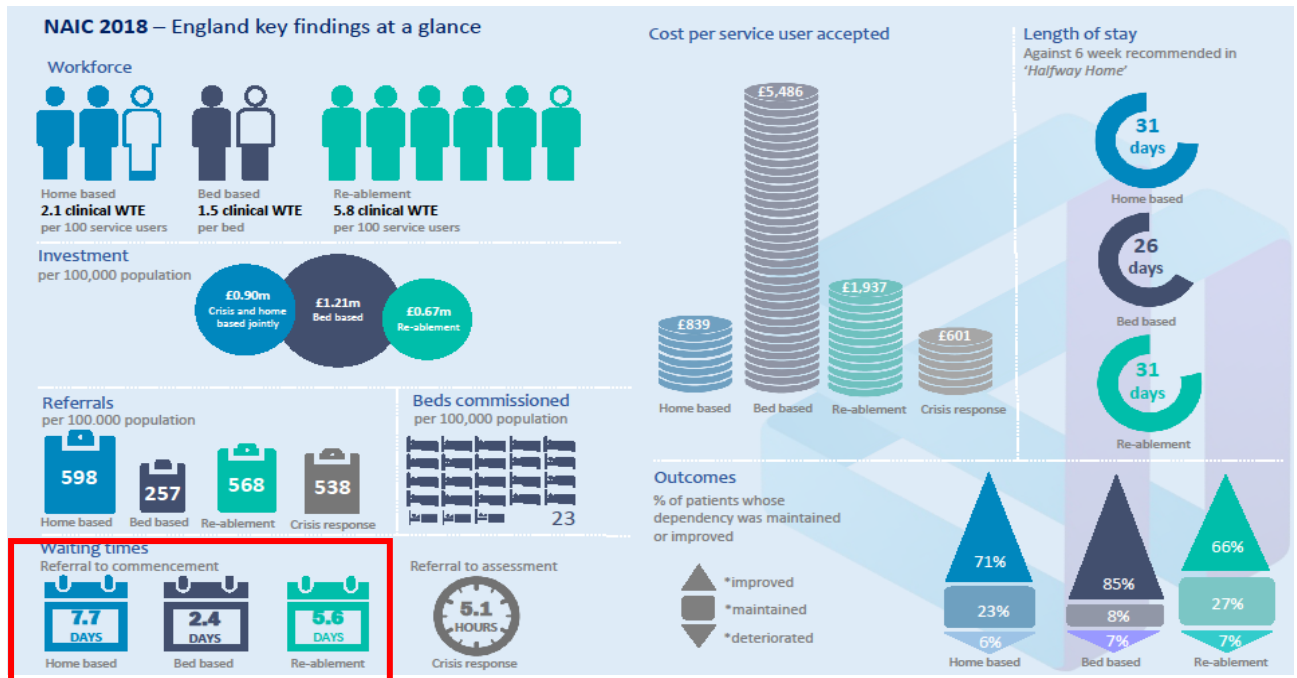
NAIC 2018 – England key findings at a glance

Workforce

Home based
2.1 clinical WTE
per 100 service users

Bed based
1.5 clinical WTE
per bed

Re-ablement
5.8 clinical WTE
per 100 service users

Investment
per 100,000 population

£0.90m
Crisis and home based jointly

£1.21m
Bed based

£0.67m
Re-ablement

Referrals
per 100.000 population

598
Home based

257
Bed based

568
Re-ablement

538
Crisis response

Beds commissioned
per 100,000 population

23

Waiting times
Referral to commencement

7.7
DAYS
Home based

2.4
DAYS
Bed based

5.6
DAYS
Re-ablement

Referral to assessment

5.1
HOURS
Crisis response

Cost per service user accepted

£839
Home based

£5,486
Bed based

£1,937
Re-ablement

£601
Crisis response

Length of stay
Against 6 week recommended in 'Halfway Home'

31
days
Home based

26
days
Bed based

31
days
Re-ablement

Outcomes
% of patients whose dependency was maintained or improved

*improved
*maintained
*deteriorated

71%
23%
6%
Home based

85%
8%
7%
Bed based

66%
27%
7%
Re-ablement